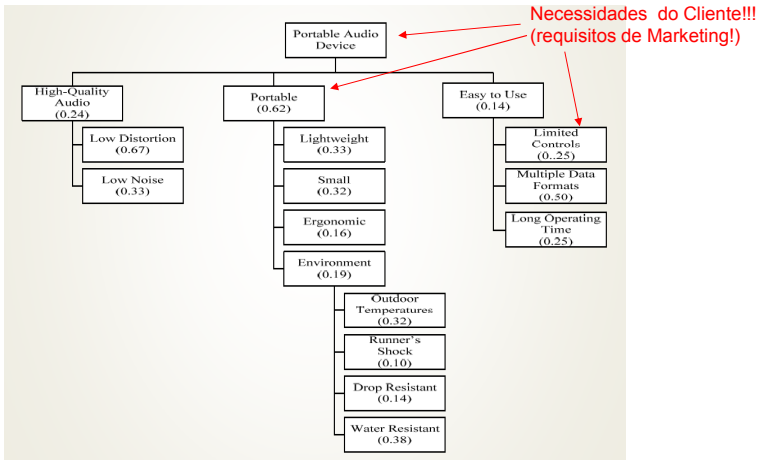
Necessidades do Cliente!!!
(requisitos de Marketing!)

Portable Audio Device

High-Quality Audio (0.24)

Low Distortion (0.67)

Low Noise (0.33)

Portable (0.62)

Lightweight (0.33)

Small (0.32)

Ergonomic (0.16)

Environment (0.19)

Outdoor Temperatures (0.32)

Runner's Shock (0.10)

Drop Resistant (0.14)

Water Resistant (0.38)

Easy to Use (0.14)

Limited Controls (0..25)

Multiple Data Formats (0.50)

Long Operating Time (0.25)